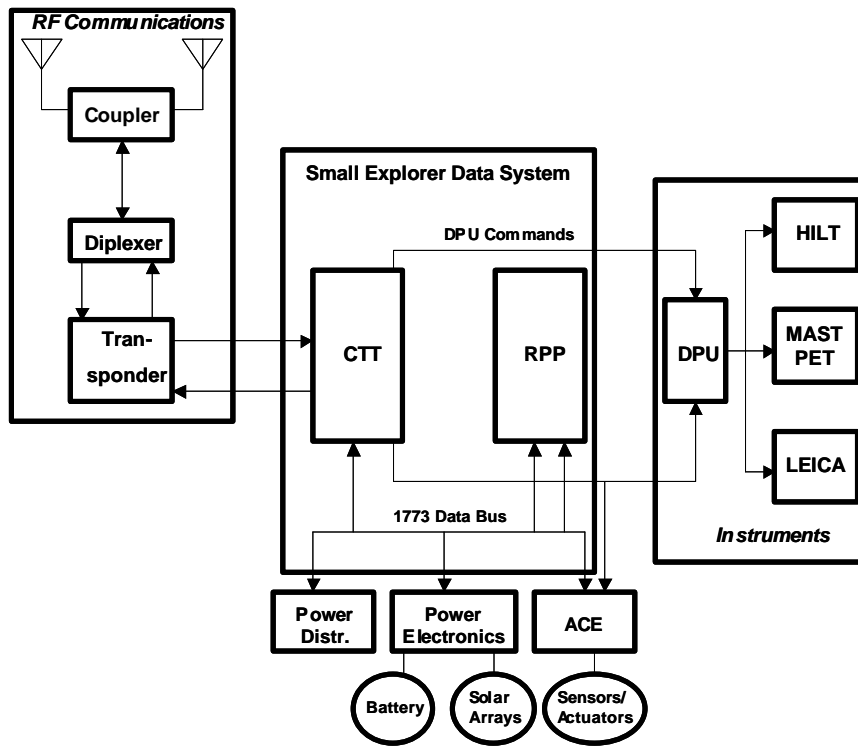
RF Communications

Coupler

Diplexer

Transponder

Small Explorer Data System

DPU Commands

CTT

RPP

1773 Data Bus

DPU

HILT

MAST PET

LEICA

Instruments

Power Distr.

Power Electronics

ACE

Battery

Solar Arrays

Sensors/ Actuators